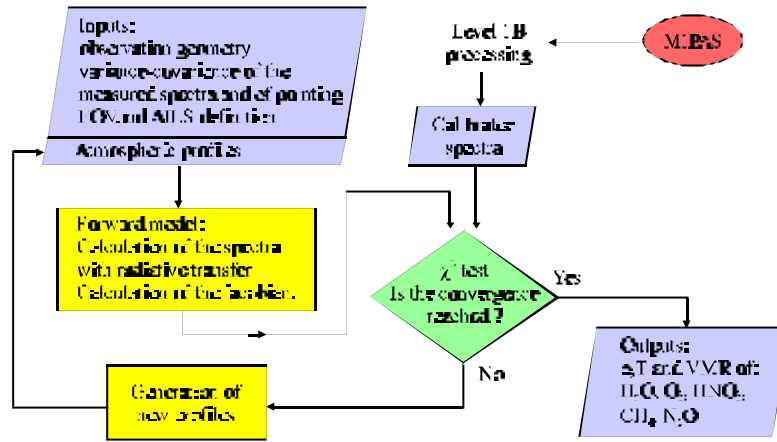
Inputs:
observation geometry
variance-covariance of the measured spectra and of pointing
LOS and AILS definition

Atmospheric profiles

Level 1B processing

MIPAS

Calibrated spectra

Forward model:
Calculation of the spectra with radiative transfer
Calculation of the Jacobian

$\chi^2$ test
Is the convergence reached ?

Yes

No

Outputs:
p, T and VMR of:
$H_2O$, $O_3$, $HNO_3$,
$CH_4$, $N_2O$

Generation of new profiles